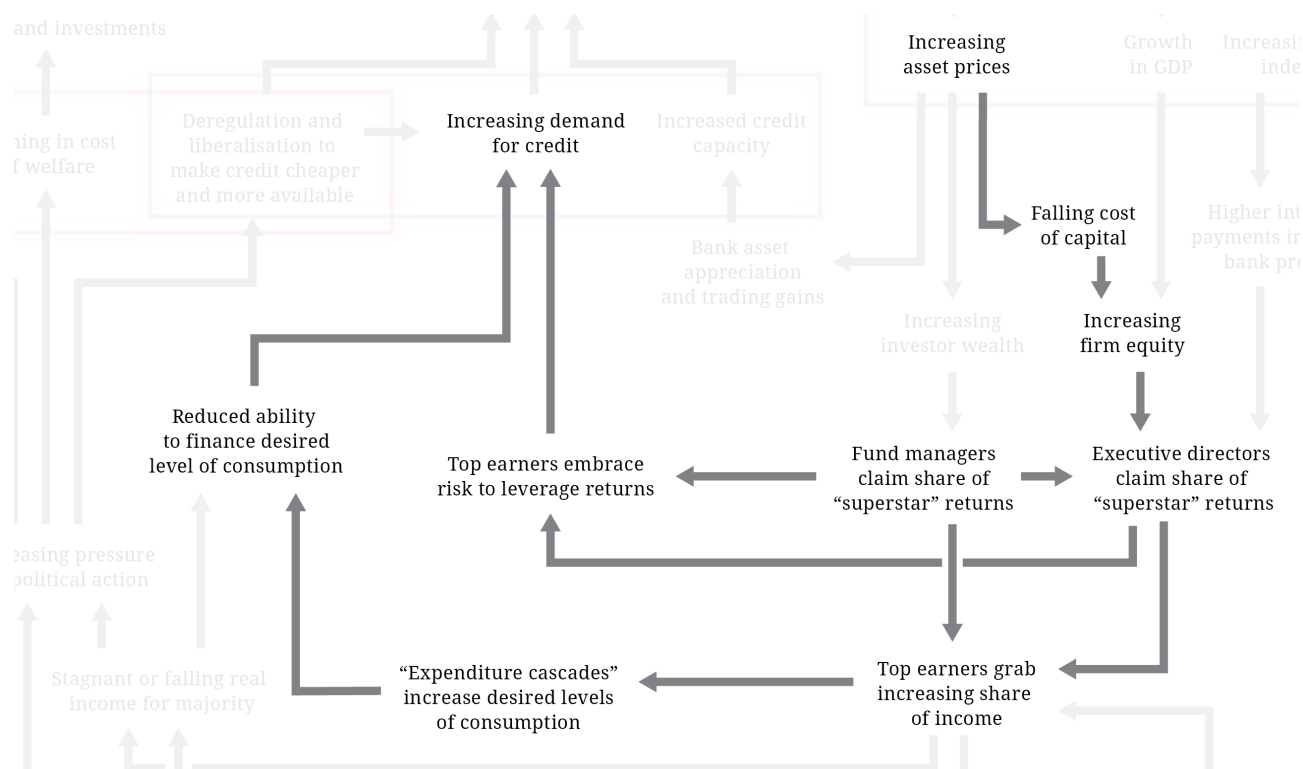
and investments

ning in cost
f welfare

Deregulation and liberalisation to make credit cheaper and more available

Increasing demand for credit

Increased credit capacity

Increasing asset prices

Growth in GDP

Increasi inde

Bank asset appreciation and trading gains

Falling cost of capital

Higher int payments in bank pro

Increasing investor wealth

Increasing firm equity

Reduced ability to finance desired level of consumption

Top earners embrace risk to leverage returns

Fund managers claim share of "superstar" returns

Executive directors claim share of "superstar" returns

easing pressure
political action

Stagnant or falling real income for majority

"Expenditure cascades" increase desired levels of consumption

Top earners grab increasing share of income